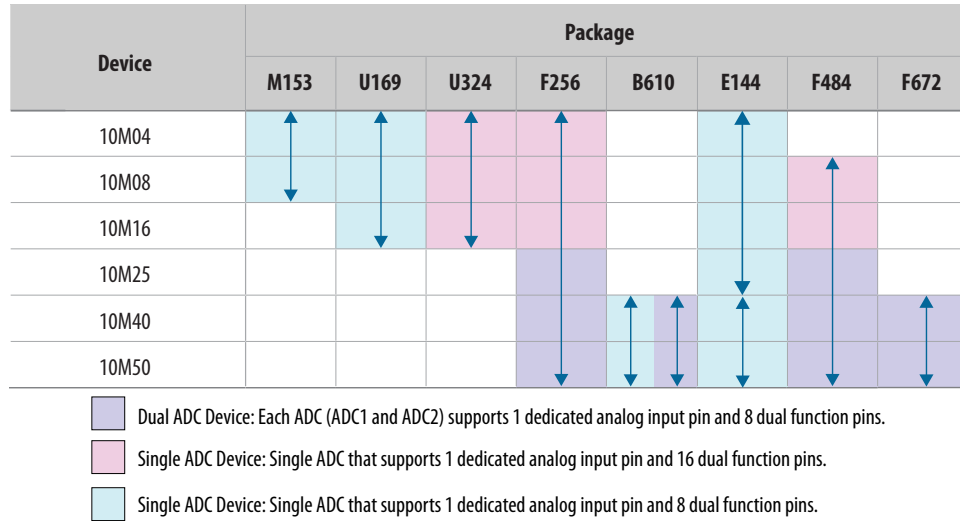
| Device | Package | | | | | | | |
|---|---|---|---|---|---|---|---|---|
| | M153 | U169 | U324 | F256 | B610 | E144 | F484 | F672 |
| 10M04 | | | | | | | | |
| 10M08 | | | | | | | | |
| 10M16 | | | | | | | | |
| 10M25 | | | | | | | | |
| 10M40 | | | | | | | | |
| 10M50 | | | | | | | | |

Dual ADC Device: Each ADC (ADC1 and ADC2) supports 1 dedicated analog input pin and 8 dual function pins.

Single ADC Device: Single ADC that supports 1 dedicated analog input pin and 16 dual function pins.

Single ADC Device: Single ADC that supports 1 dedicated analog input pin and 8 dual function pins.